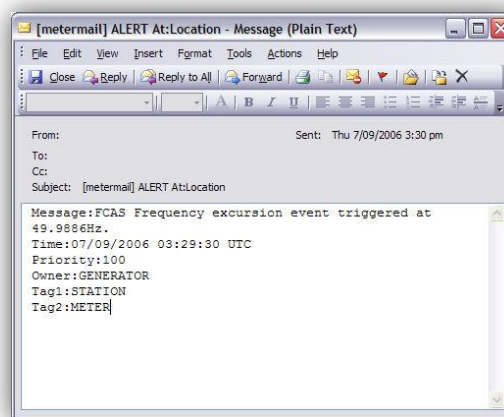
[metermail] ALERT At:Location - Message (Plain Text)

File Edit View Insert Format Tools Actions Help

Close Reply Reply to All Forward

A B I U

From:

Sent: Thu 7/09/2006 3:30 pm

To:

Cc:

Subject: [metermail] ALERT At:Location

Message:FCAS Frequency excursion event triggered at 49.9886Hz.
Time:07/09/2006 03:29:30 UTC
Priority:100
Owner:GENERATOR
Tag1:STATION
Tag2:METER